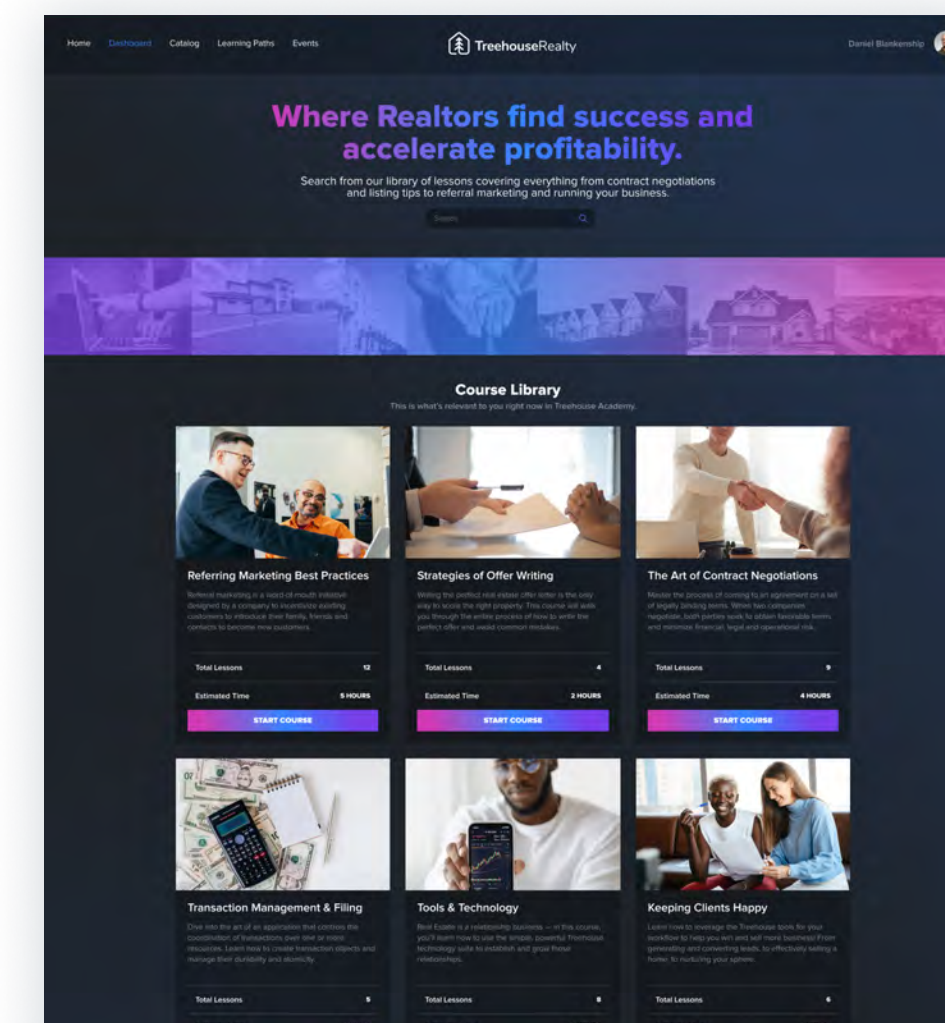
Home Dashboard Catalog Learning Paths Events

TreehouseRealty

Daniel Blankenship

Where Realtors find success and accelerate profitability.

Search from our library of lessons covering everything from contract negotiations and listing tips to referral marketing and running your business.

Search

Course Library

This is what's relevant to you right now in Treehouse Academy.

Referring Marketing Best Practices

Referral marketing is a word-of-mouth initiative designed by a company to incentivize existing customers to introduce their family, friends and contacts to become new customers.

Total Lessons 12

Estimated Time 5 HOURS

START COURSE

Strategies of Offer Writing

Writing the perfect real estate offer letter is the only way to score the right property. This course will walk you through the entire process of how to write the perfect offer and avoid common mistakes.

Total Lessons 4

Estimated Time 2 HOURS

START COURSE

The Art of Contract Negotiations

Master the process of coming to an agreement on a set of legally binding terms. When two companies negotiate, both parties seek to obtain favorable terms and minimize financial, legal and operational risk.

Total Lessons 9

Estimated Time 4 HOURS

START COURSE

Transaction Management & Filing

Dive into the art of an application that controls the coordination of transactions over one or more resources. Learn how to create transaction objects and manage their durability and atomicity.

Total Lessons 5

Tools & Technology

Real Estate is a relationship business — in this course, you'll learn how to use the simple, powerful Treehouse technology suite to establish and grow those relationships.

Total Lessons 8

Keeping Clients Happy

Learn how to leverage the Treehouse tools for your workflow to help you win and sell more business! From generating and converting leads, to effectively selling a home, to nurturing your sphere.

Total Lessons 6